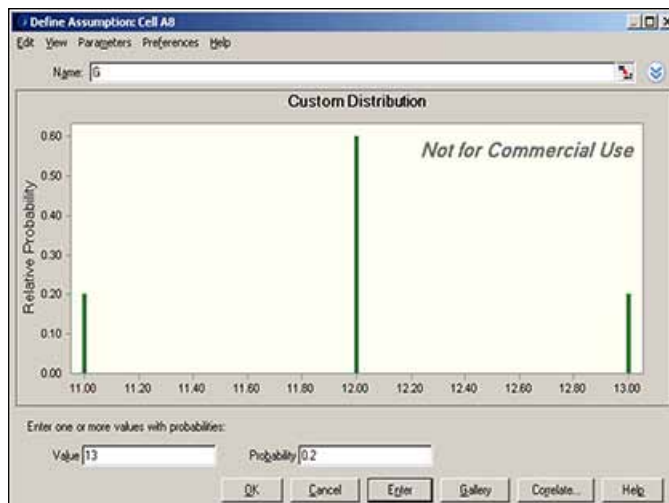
Define Assumption: Cell A8

Edit View Parameters Preferences Help

Name: G

Custom Distribution

Not for Commercial Use

Relative Probability

0.60
0.50
0.40
0.30
0.20
0.10
0.00

11.00 11.20 11.40 11.60 11.80 12.00 12.20 12.40 12.60 12.80 13.00

Enter one or more values with probabilities:

Value 13

Probability 0.2

OK Cancel Enter Gallery Correlate... Help